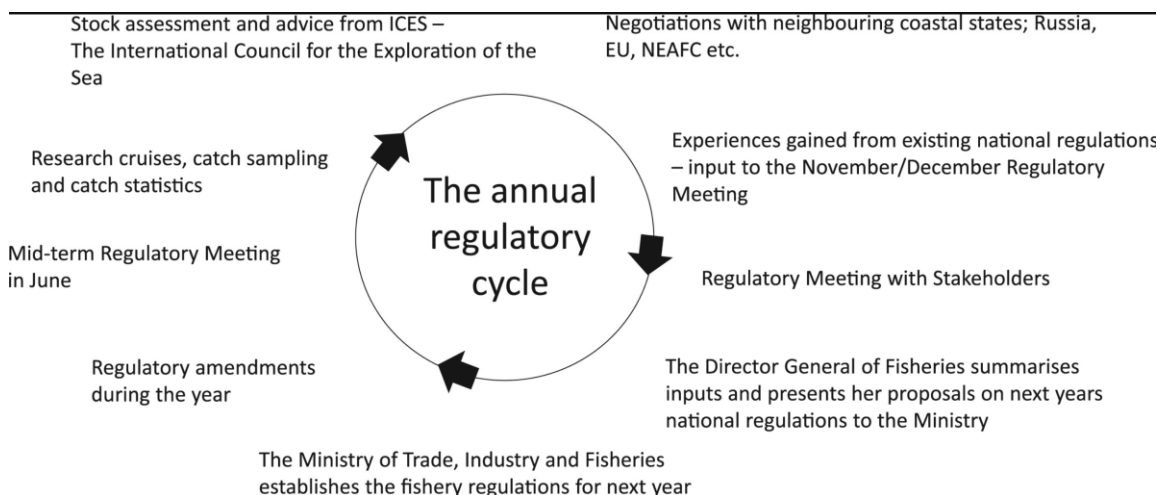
Stock assessment and advice from ICES – The International Council for the Exploration of the Sea

Negotiations with neighbouring coastal states; Russia, EU, NEAFC etc.

Research cruises, catch sampling and catch statistics

The annual regulatory cycle

Experiences gained from existing national regulations – input to the November/December Regulatory Meeting

Mid-term Regulatory Meeting in June

Regulatory Meeting with Stakeholders

Regulatory amendments during the year

The Director General of Fisheries summarises inputs and presents her proposals on next years national regulations to the Ministry

The Ministry of Trade, Industry and Fisheries establishes the fishery regulations for next year